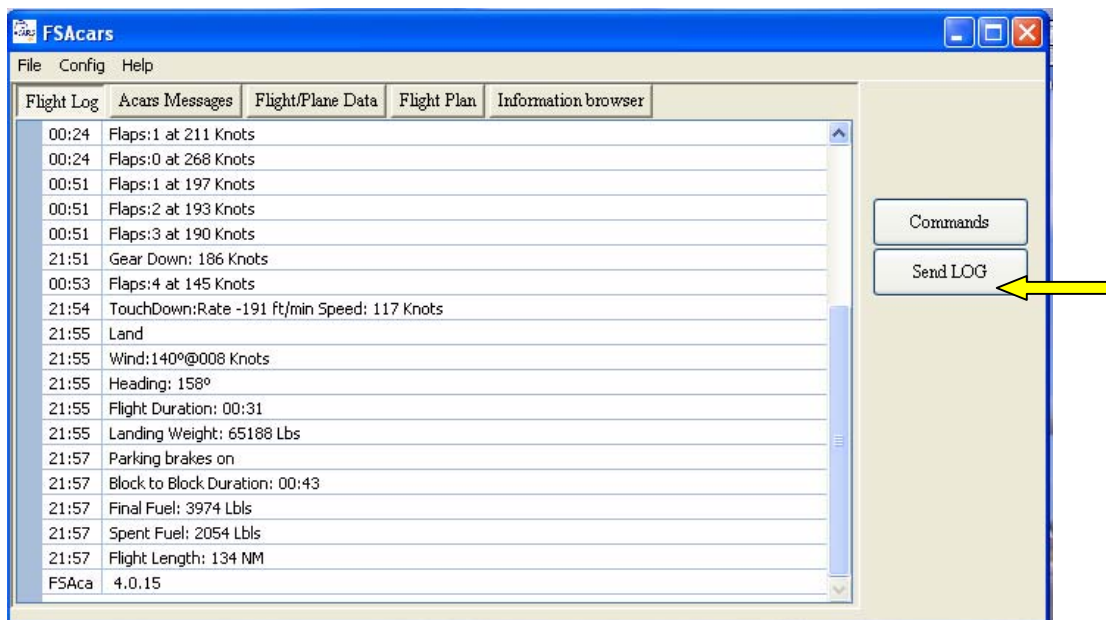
FSAcars

File Config Help

Flight Log | Acars Messages | Flight/Plane Data | Flight Plan | Information browser

| | |
|---|---|
| 00:24 | Flaps:1 at 211 Knots |
| 00:24 | Flaps:0 at 268 Knots |
| 00:51 | Flaps:1 at 197 Knots |
| 00:51 | Flaps:2 at 193 Knots |
| 00:51 | Flaps:3 at 190 Knots |
| 21:51 | Gear Down: 186 Knots |
| 00:53 | Flaps:4 at 145 Knots |
| 21:54 | TouchDown:Rate -191 ft/min Speed: 117 Knots |
| 21:55 | Land |
| 21:55 | Wind:140º@008 Knots |
| 21:55 | Heading: 158º |
| 21:55 | Flight Duration: 00:31 |
| 21:55 | Landing Weight: 65188 Lbs |
| 21:57 | Parking brakes on |
| 21:57 | Block to Block Duration: 00:43 |
| 21:57 | Final Fuel: 3974 Lbls |
| 21:57 | Spent Fuel: 2054 Lbls |
| 21:57 | Flight Length: 134 NM |
| FSAca | 4.0.15 |

Commands

Send LOG